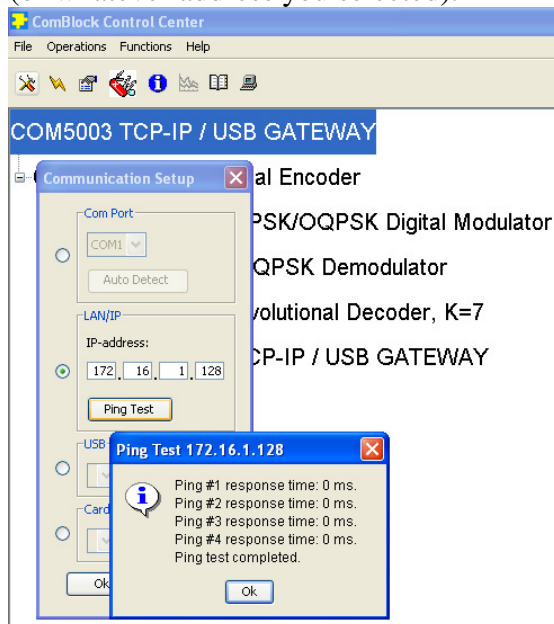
ComBlock Control Center

File Operations Functions Help

COM5003 TCP-IP / USB GATEWAY

al Encoder

PSK/OQPSK Digital Modulator

QPSK Demodulator

volutional Decoder, K=7

CP-IP / USB GATEWAY

Communication Setup

Com Port

COM1

Auto Detect

LAN/IP

IP-address:

172 . 16 . 1 . 128

Ping Test

USB

Card

Ok

Ping Test 172.16.1.128

Ping #1 response time: 0 ms.
Ping #2 response time: 0 ms.
Ping #3 response time: 0 ms.
Ping #4 response time: 0 ms.
Ping test completed.

Ok